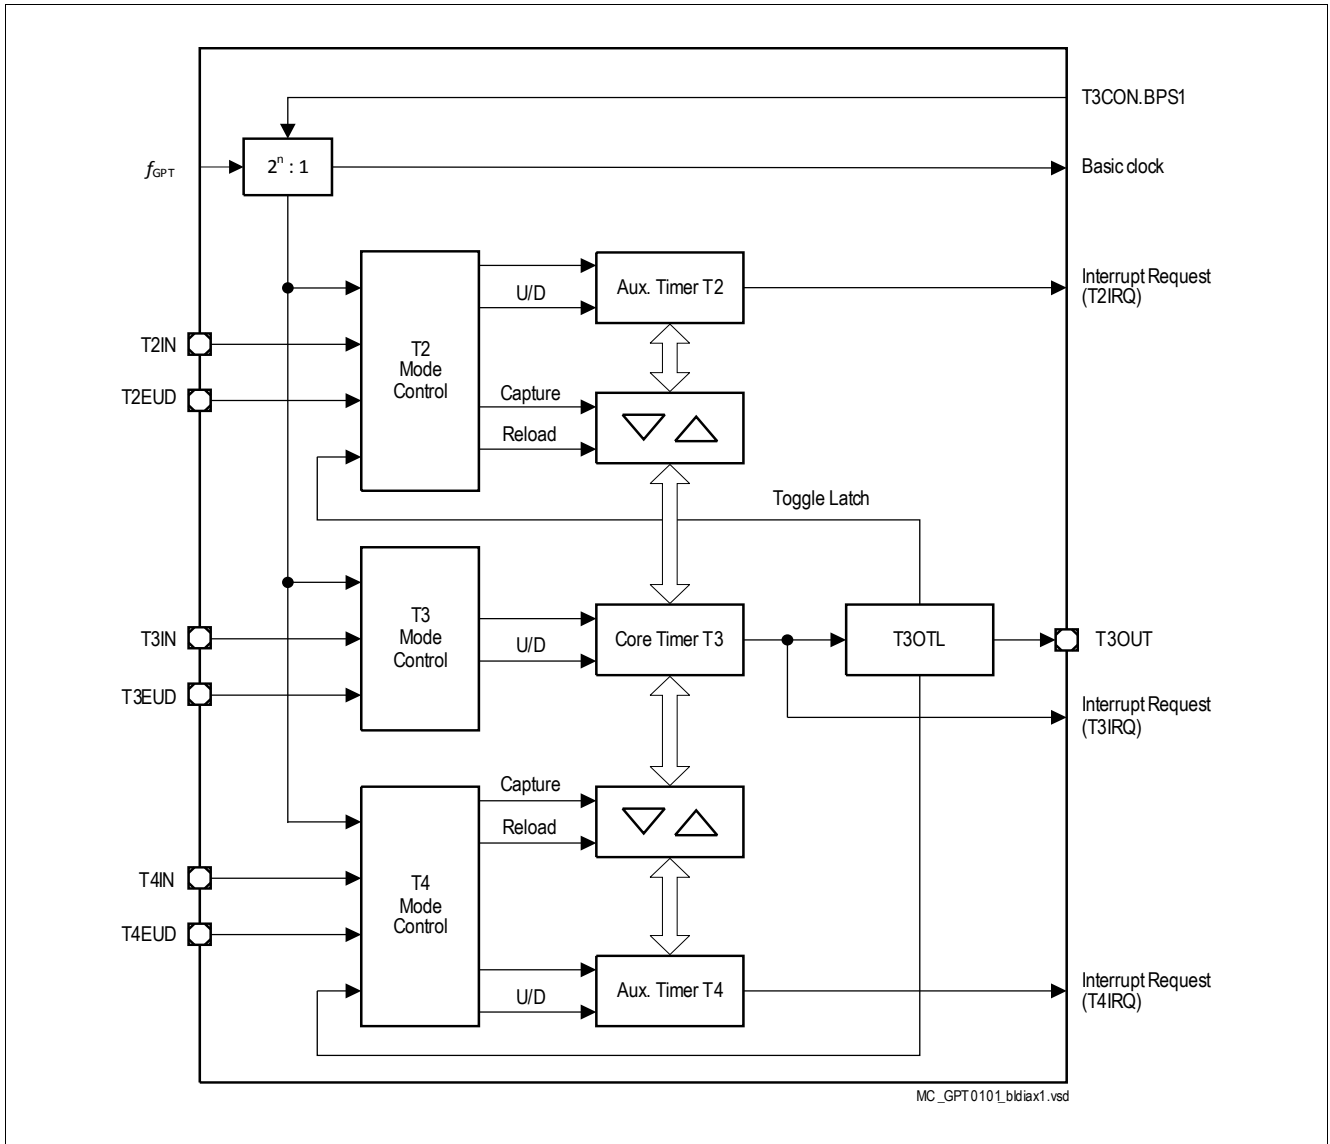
T3CON.BPS1

$f_{GPT}$

$2^n : 1$

Basic clock

Aux. Timer T2

U/D

Interrupt Request (T2IRQ)

T2IN

T2EUD

T2 Mode Control

Capture

Reload

Toggle Latch

T3 Mode Control

T3IN

T3EUD

U/D

Core Timer T3

T3OTL

T3OUT

Interrupt Request (T3IRQ)

Capture

Reload

T4IN

T4EUD

T4 Mode Control

U/D

Aux. Timer T4

Interrupt Request (T4IRQ)

MC_GPT0101_bldiax1.vsd